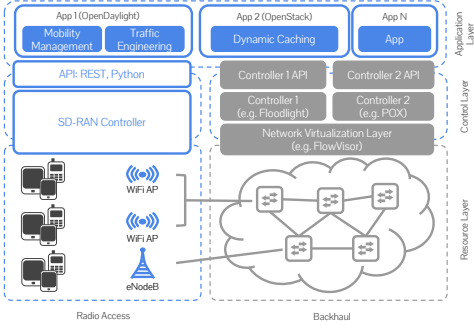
App 1 (OpenDaylight)

Mobility Management

Traffic Engineering

App 2 (OpenStack)

Dynamic Caching

App N

App

Application Layer

API: REST, Python

Controller 1 API

Controller 2 API

SD-RAN Controller

Controller 1 (e.g. Floodlight)

Controller 2 (e.g. POX)

Control Layer

Network Virtualization Layer (e.g. FlowVisor)

WiFi AP

WiFi AP

eNodeB

Resource Layer

Radio Access

Backhaul